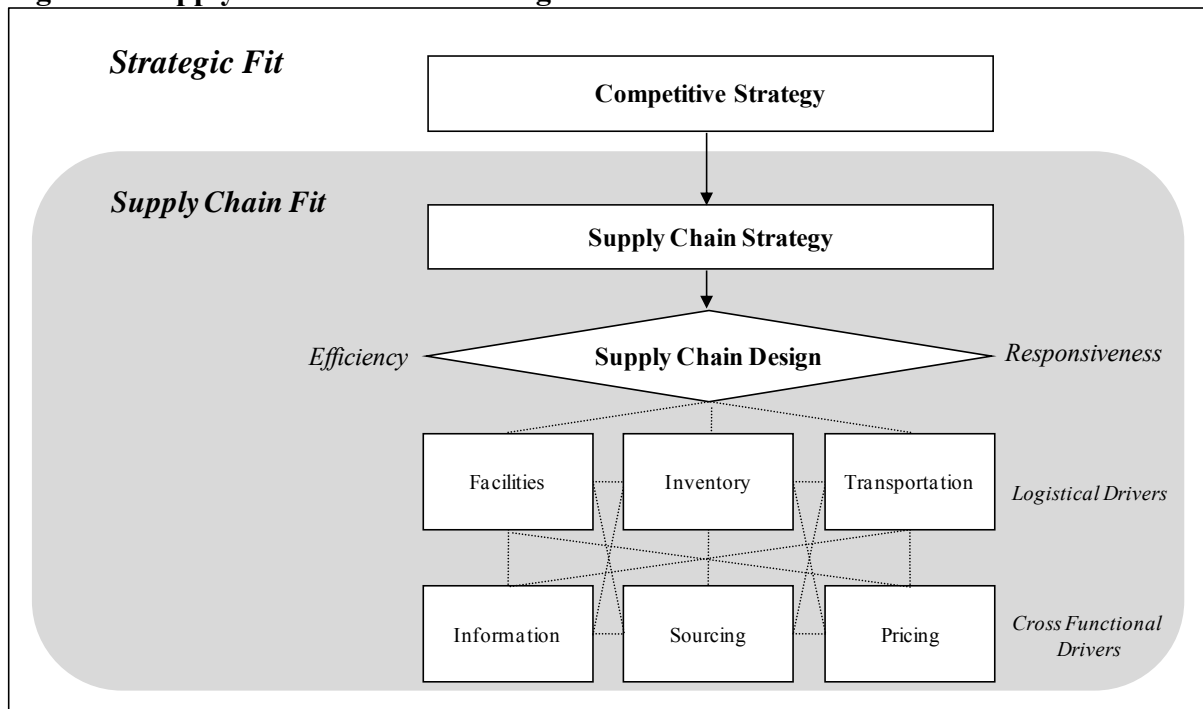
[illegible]

Strategic Fit

Competitive Strategy

Supply Chain Fit

Supply Chain Strategy

Efficiency

Supply Chain Design

Responsiveness

Facilities

Inventory

Transportation

Logistical Drivers

Information

Sourcing

Pricing

Cross Functional Drivers